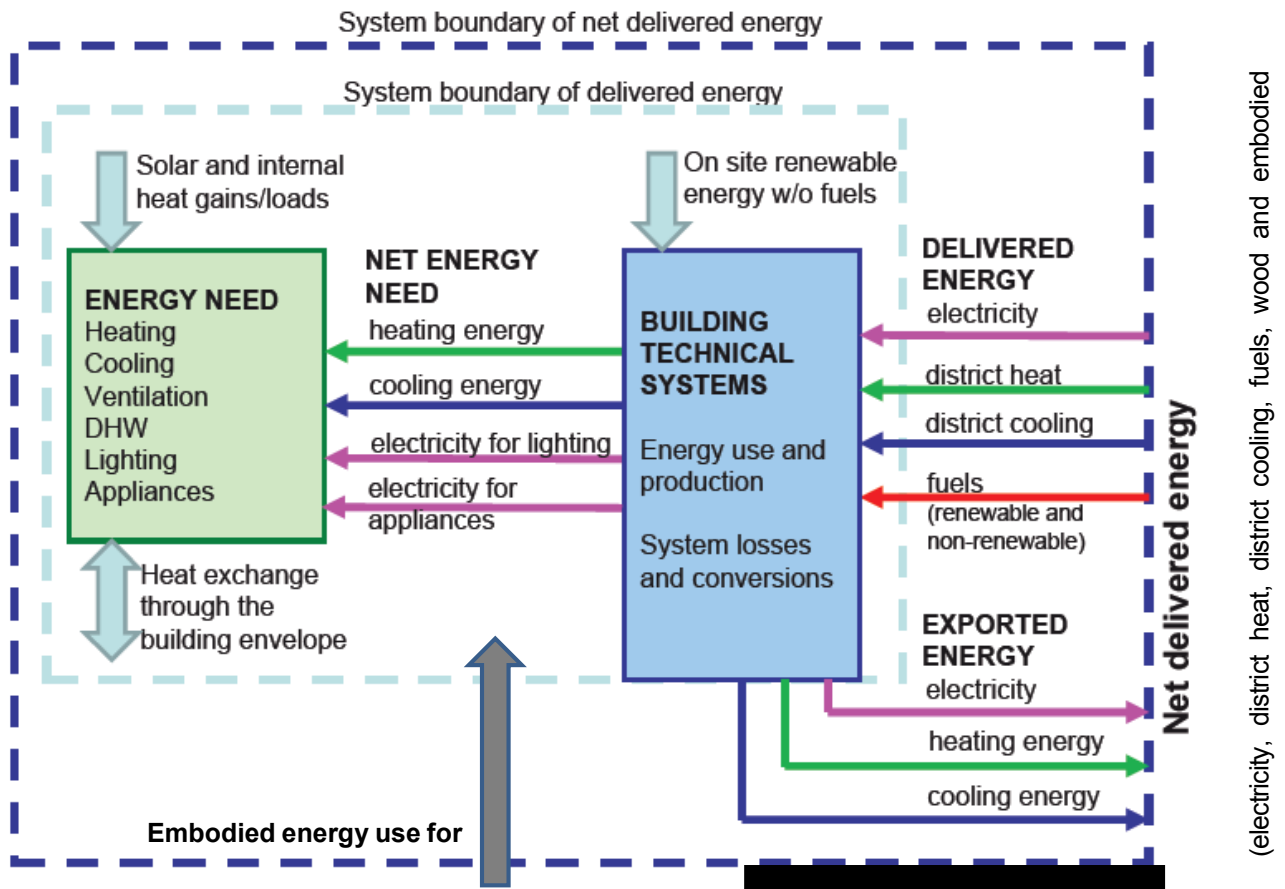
System boundary of net delivered energy

System boundary of delivered energy

Solar and internal heat gains/loads

On site renewable energy w/o fuels

ENERGY NEED
Heating
Cooling
Ventilation
DHW
Lighting
Appliances

NET ENERGY NEED

heating energy

cooling energy

electricity for lighting

electricity for appliances

BUILDING TECHNICAL SYSTEMS

Energy use and production

System losses and conversions

DELIVERED ENERGY

electricity

district heat

district cooling

fuels
(renewable and non-renewable)

Heat exchange through the building envelope

EXPORTED ENERGY

electricity

heating energy

cooling energy

Net delivered energy

Embodied energy use for

(electricity, district heat, district cooling, fuels, wood and embodied